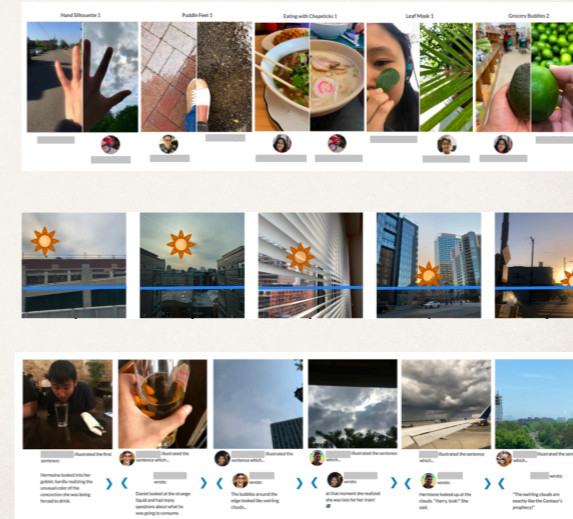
Hand Silhouette 1

Puddle Feet 1

Eating with Chopsticks 1

Leaf Mask 1

Grocery Bubbles 2

illustrated the first sentence:

Hermione looked into her goblet, hardly realizing the unusual color of the concoction she was being forced to drink.

illustrated the sentence which...

Daniel looked at the strange liquid and had many questions about what he was going to consume.

illustrated the sentence which...

The bubbles around the edge looked like swirling clouds...

illustrated the sentence which...

at that moment she realized she was late for her train!

illustrated the sentence which...

Hermione looked up at the clouds. "Harry, look!" She said.

wrote:

"The swirling clouds are exactly like the Centaur's prophecy!"